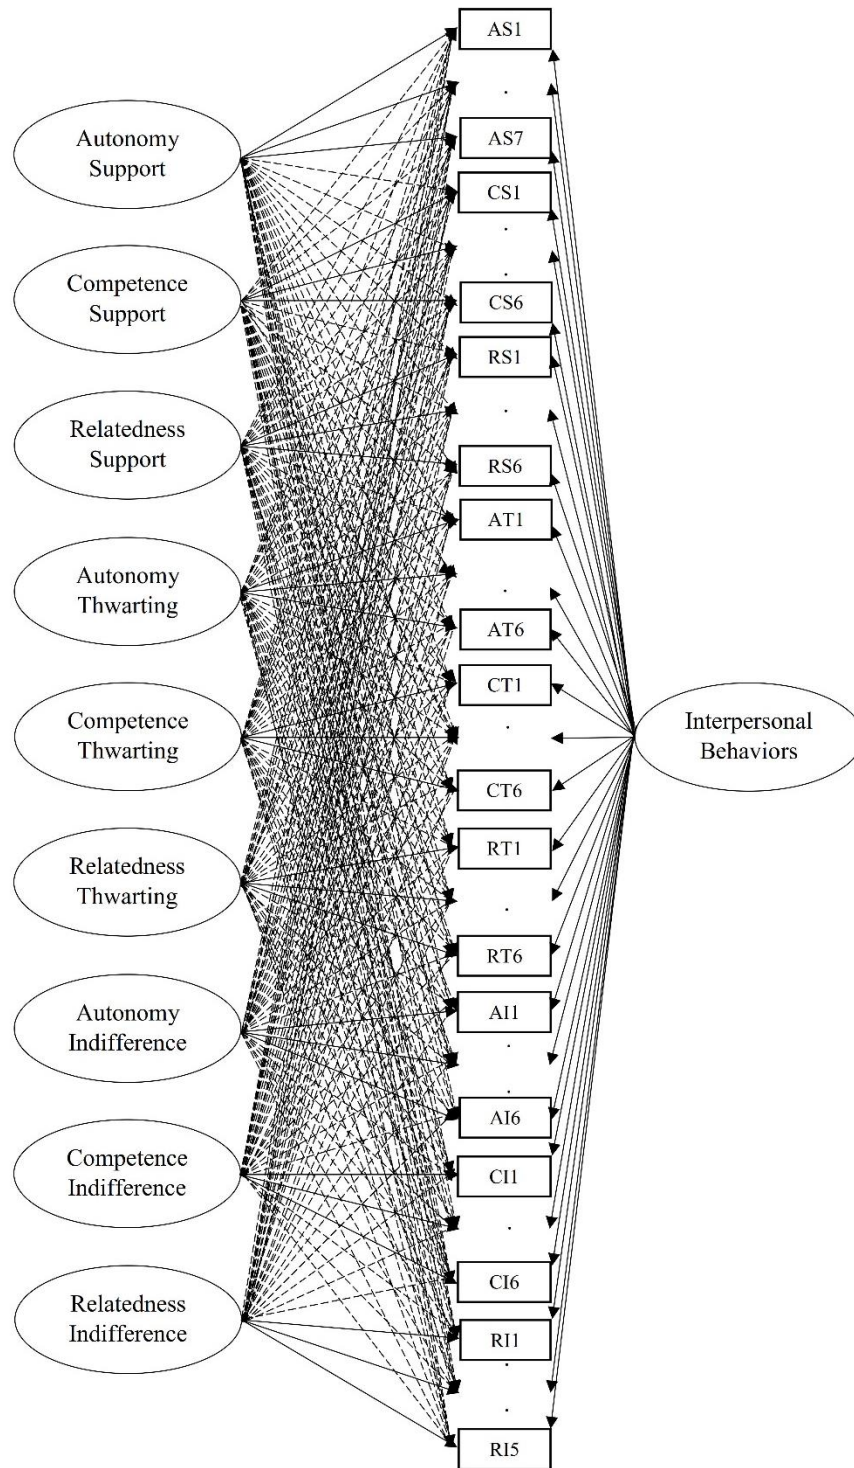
Autonomy Support

Competence Support

Relatedness Support

Autonomy Thwarting

Competence Thwarting

Relatedness Thwarting

Autonomy Indifference

Competence Indifference

Relatedness Indifference

AS1
.
AS7
CS1
.
.
CS6
RS1
.
RS6
AT1
.
AT6
CT1
.
CT6
RT1
.
RT6
AI1
.
.
AI6
CI1
.
CI6
RI1
.
.
RI5

Interpersonal Behaviors